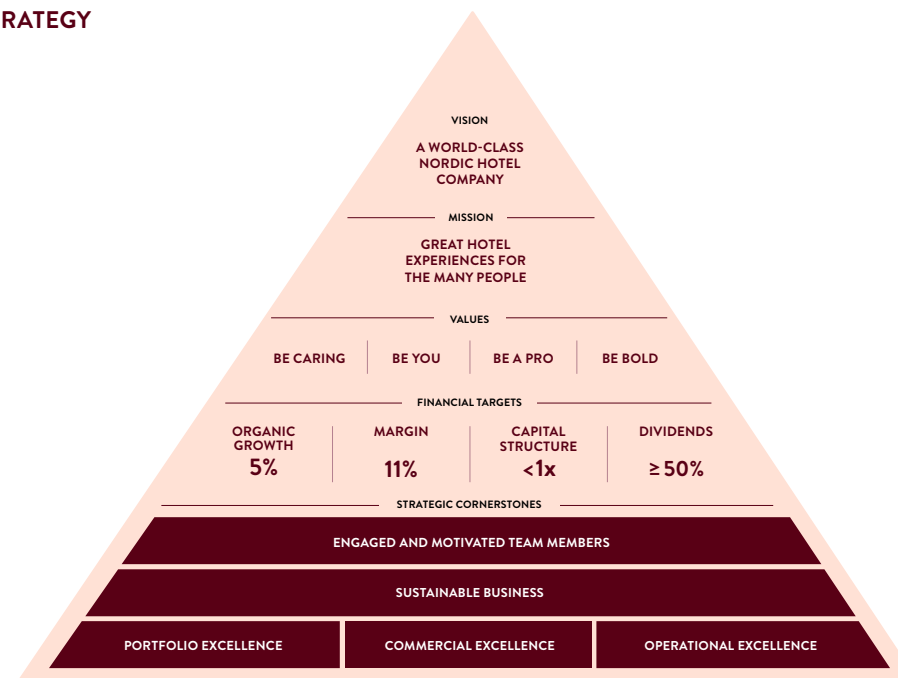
RATEGY

VISION

A WORLD-CLASS NORDIC HOTEL COMPANY

MISSION

GREAT HOTEL EXPERIENCES FOR THE MANY PEOPLE

VALUES

BE CARING | BE YOU | BE A PRO | BE BOLD

FINANCIAL TARGETS

| ORGANIC GROWTH | MARGIN | CAPITAL STRUCTURE | DIVIDENDS |
|---|---|---|---|
| 5% | 11% | <1x | ≥ 50% |

STRATEGIC CORNERSTONES

ENGAGED AND MOTIVATED TEAM MEMBERS

SUSTAINABLE BUSINESS

PORTFOLIO EXCELLENCE

COMMERCIAL EXCELLENCE

OPERATIONAL EXCELLENCE